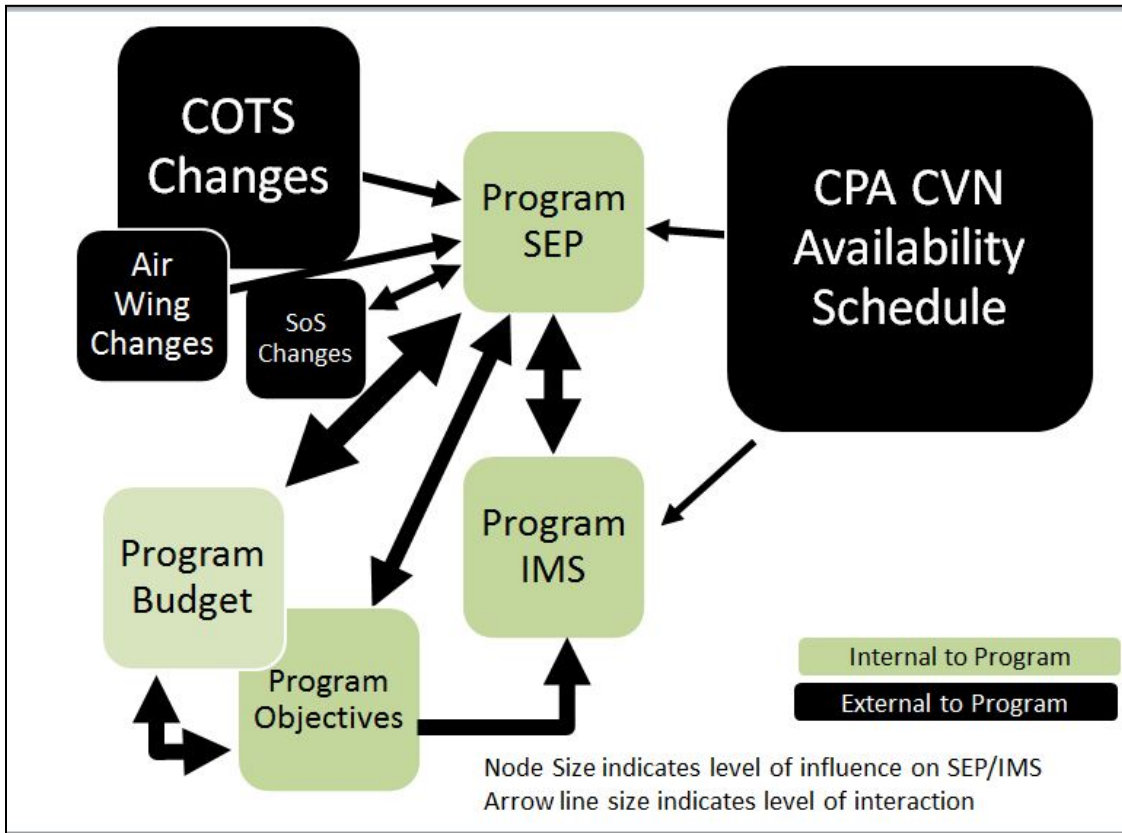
COTS Changes

Air Wing Changes

SoS Changes

Program SEP

CPA CVN Availability Schedule

Program Budget

Program IMS

Program Objectives

Internal to Program

External to Program

Node Size indicates level of influence on SEP/IMS
Arrow line size indicates level of interaction